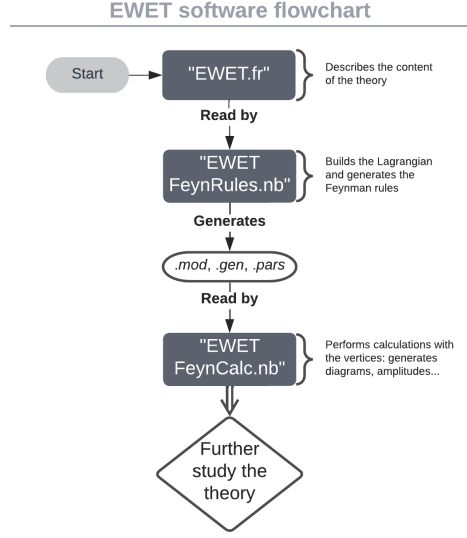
EWET software flowchart

Start

"EWET.fr"

Describes the content of the theory

Read by

"EWET FeynRules.nb"

Builds the Lagrangian and generates the Feynman rules

Generates

.mod, .gen, .pars

Read by

"EWET FeynCalc.nb"

Performs calculations with the vertices: generates diagrams, amplitudes...

Further study the theory